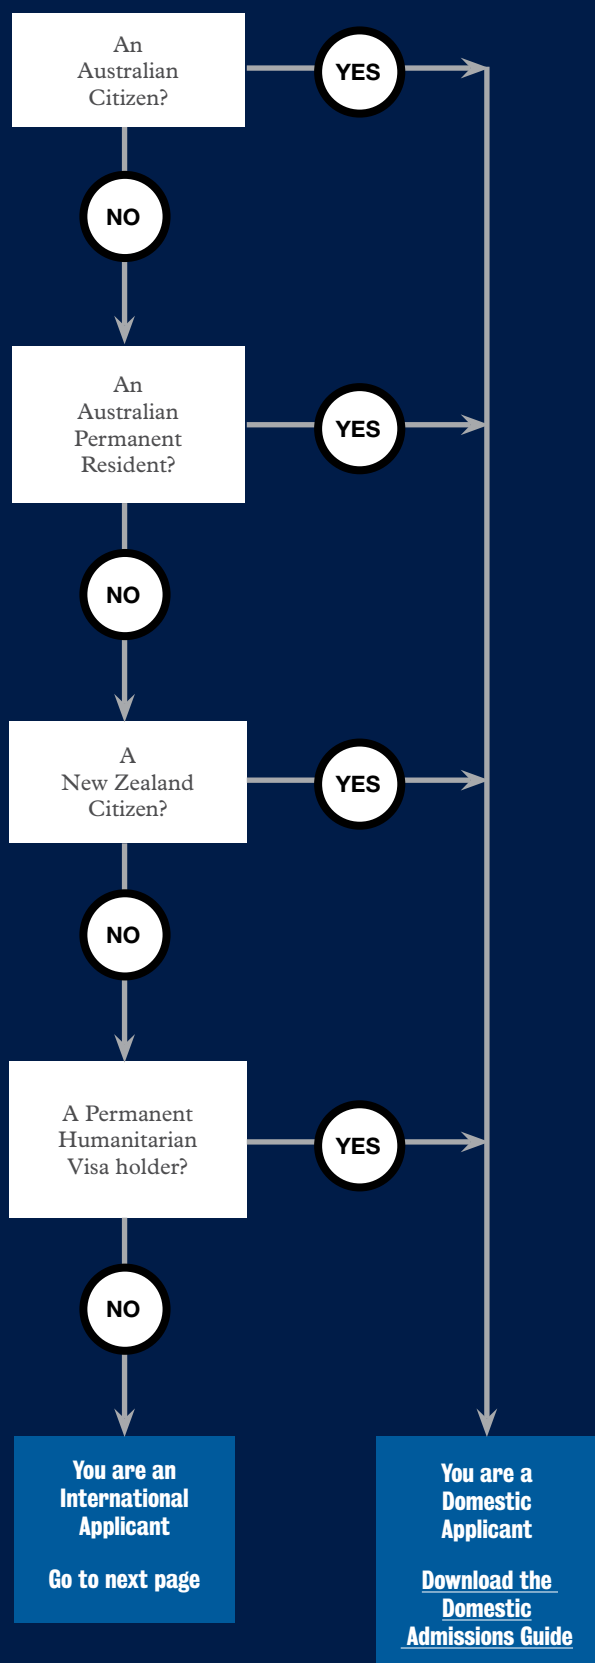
An Australian Citizen?

YES

NO

An Australian Permanent Resident?

YES

NO

A New Zealand Citizen?

YES

NO

A Permanent Humanitarian Visa holder?

YES

NO

You are an International Applicant

Go to next page

You are a Domestic Applicant

Download the Domestic Admissions Guide